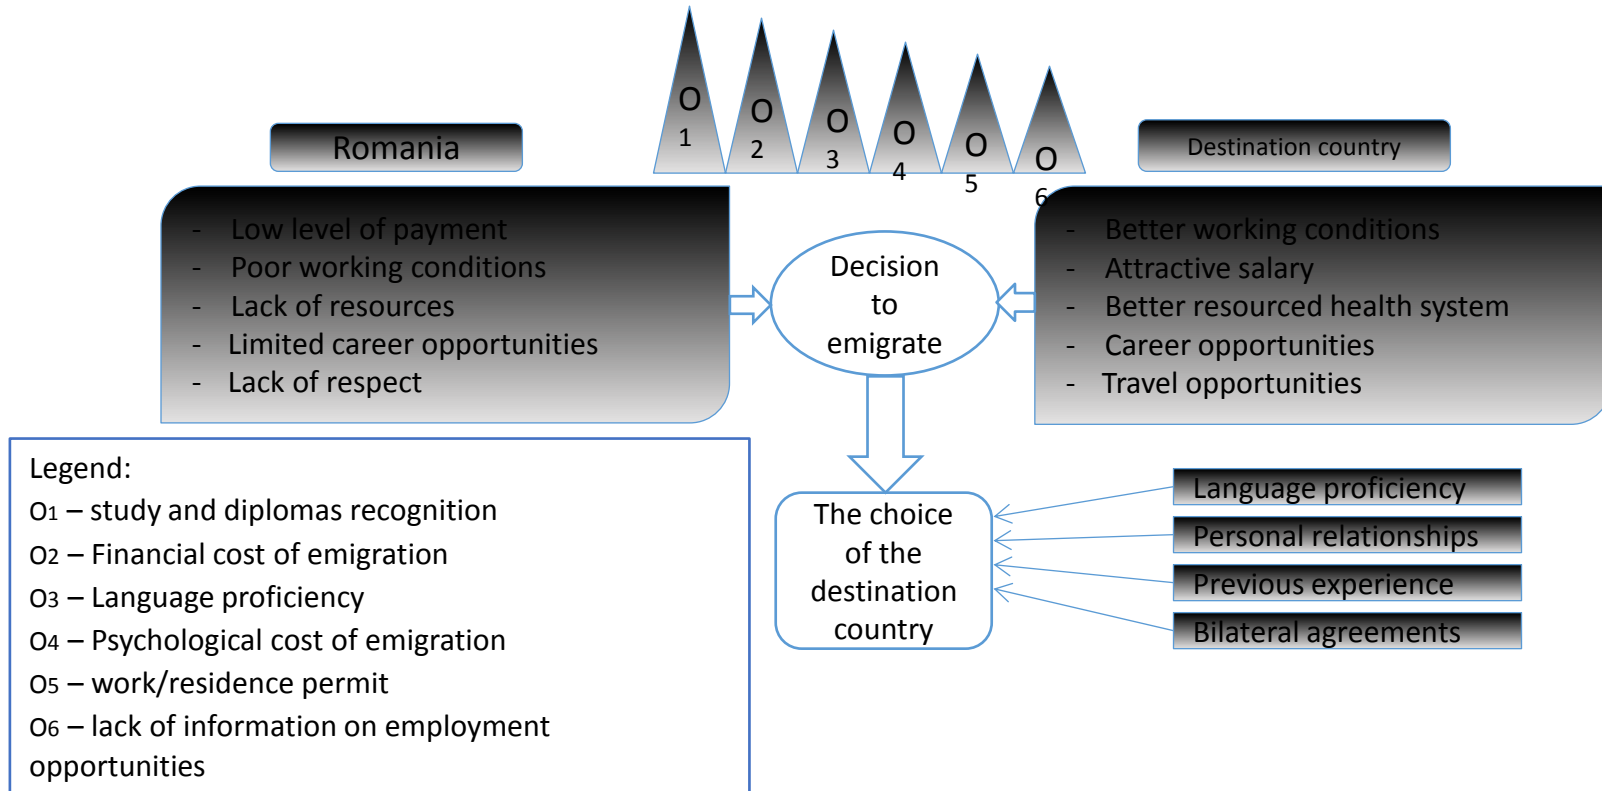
O
1

O
2

O
3

O
4

O
5

O
6

Romania

Destination country

- Low level of payment
- Poor working conditions
- Lack of resources
- Limited career opportunities
- Lack of respect

Decision to emigrate

- Better working conditions
- Attractive salary
- Better resourced health system
- Career opportunities
- Travel opportunities

Legend:
O1 – study and diplomas recognition
O2 – Financial cost of emigration
O3 – Language proficiency
O4 – Psychological cost of emigration
O5 – work/residence permit
O6 – lack of information on employment opportunities

The choice of the destination country

Language proficiency
Personal relationships
Previous experience
Bilateral agreements